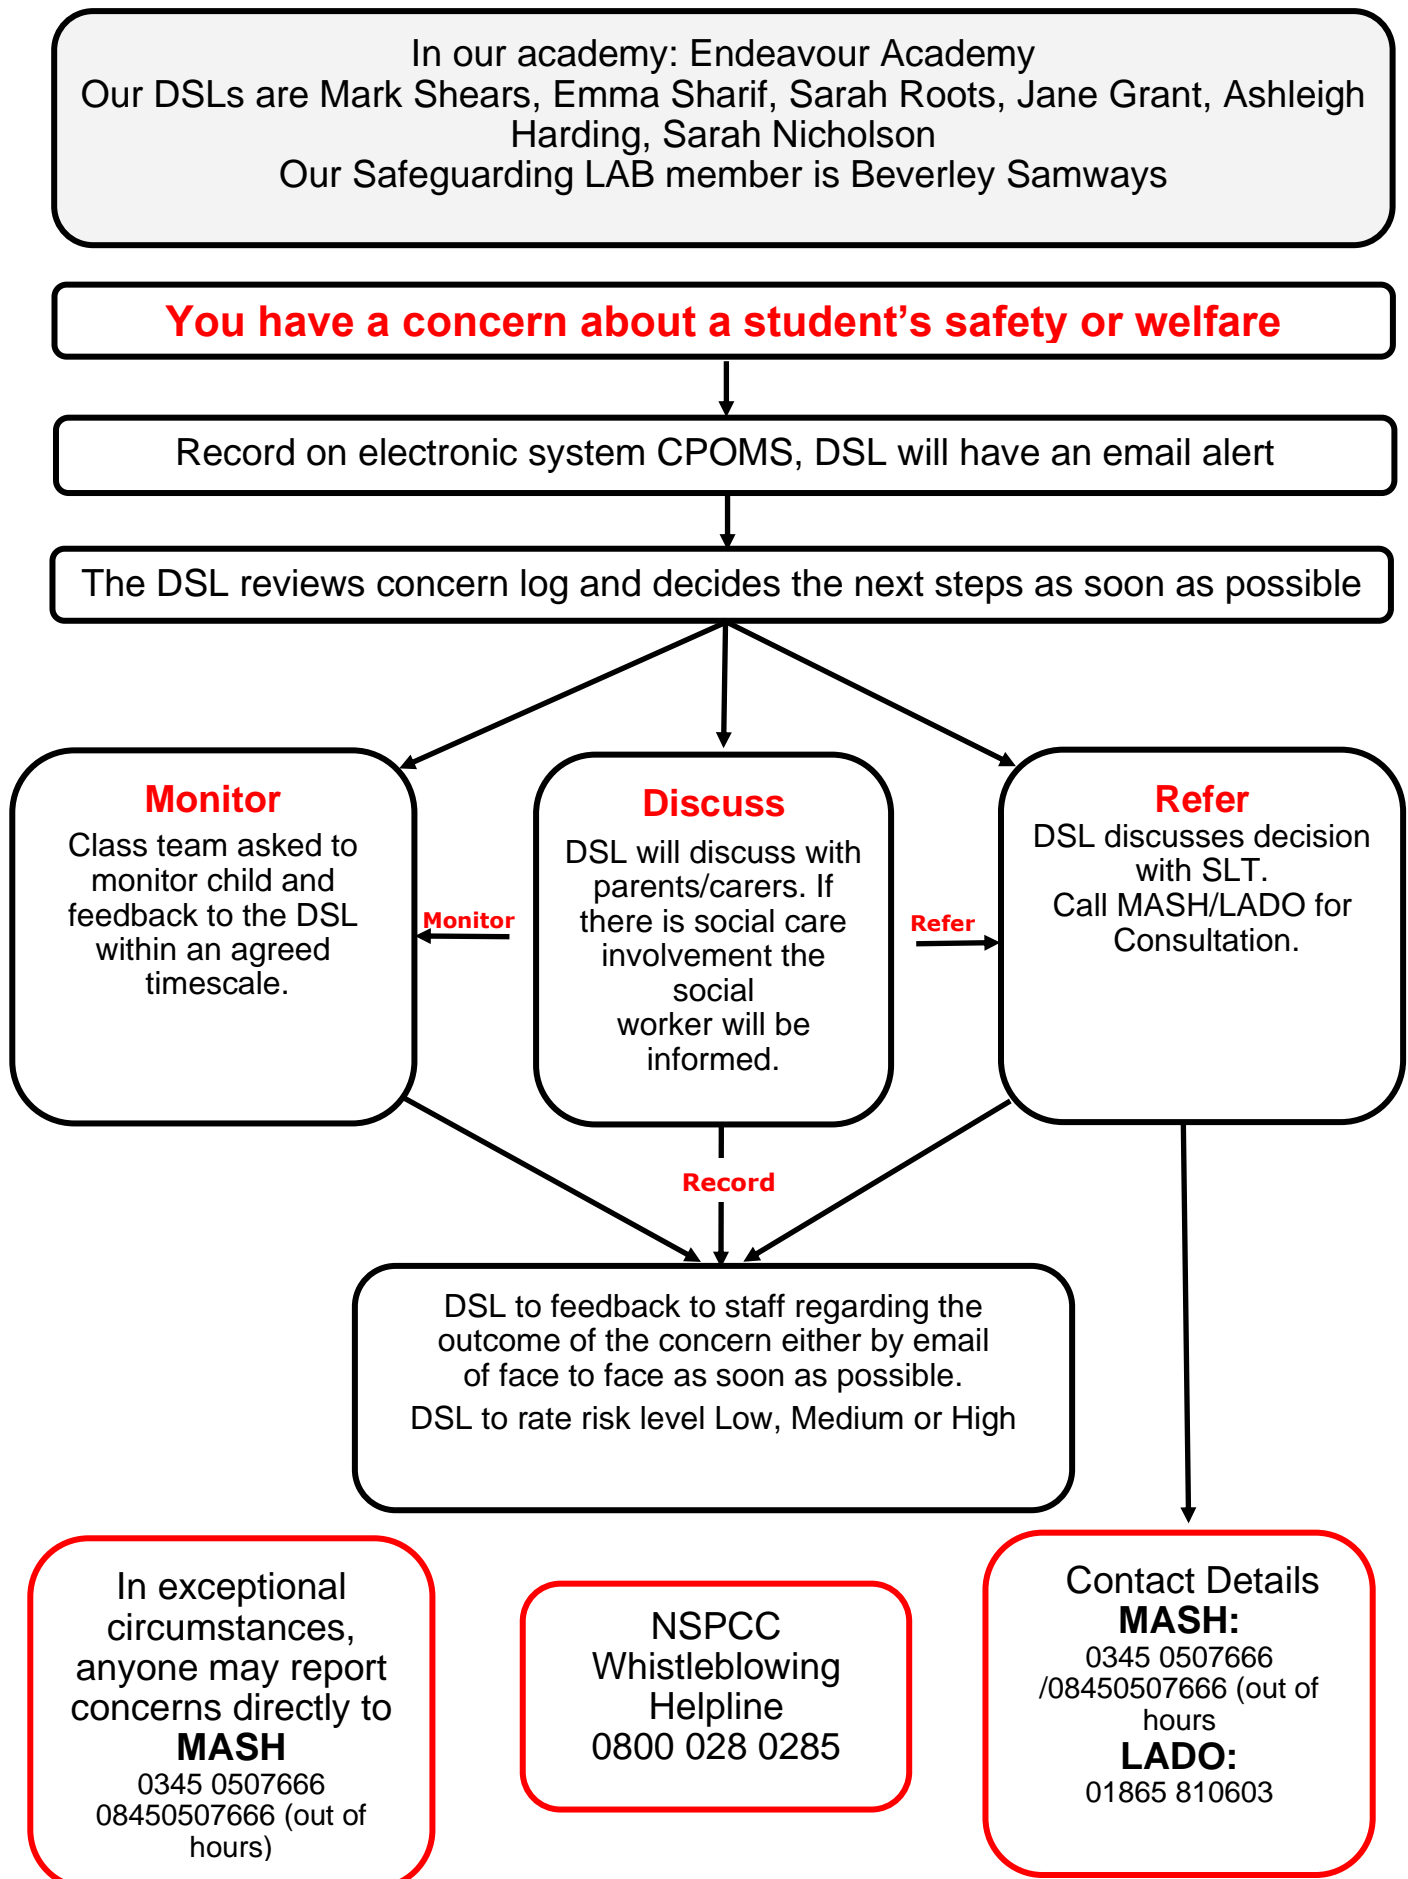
In our academy: Endeavour Academy
Our DSLs are Mark Shears, Emma Sharif, Sarah Roots, Jane Grant, Ashleigh Harding, Sarah Nicholson
Our Safeguarding LAB member is Beverley Samways

You have a concern about a student's safety or welfare

Record on electronic system CPOMS, DSL will have an email alert

The DSL reviews concern log and decides the next steps as soon as possible

Monitor
Class team asked to monitor child and feedback to the DSL within an agreed timescale.

Monitor

Discuss
DSL will discuss with parents/carers. If there is social care involvement the social worker will be informed.

Refer

Refer
DSL discusses decision with SLT.
Call MASH/LADO for Consultation.

Record

DSL to feedback to staff regarding the outcome of the concern either by email of face to face as soon as possible.
DSL to rate risk level Low, Medium or High

In exceptional circumstances, anyone may report concerns directly to
MASH
0345 0507666
08450507666 (out of hours)

NSPCC Whistleblowing Helpline
0800 028 0285

Contact Details
MASH:
0345 0507666 /08450507666 (out of hours
LADO:
01865 810603